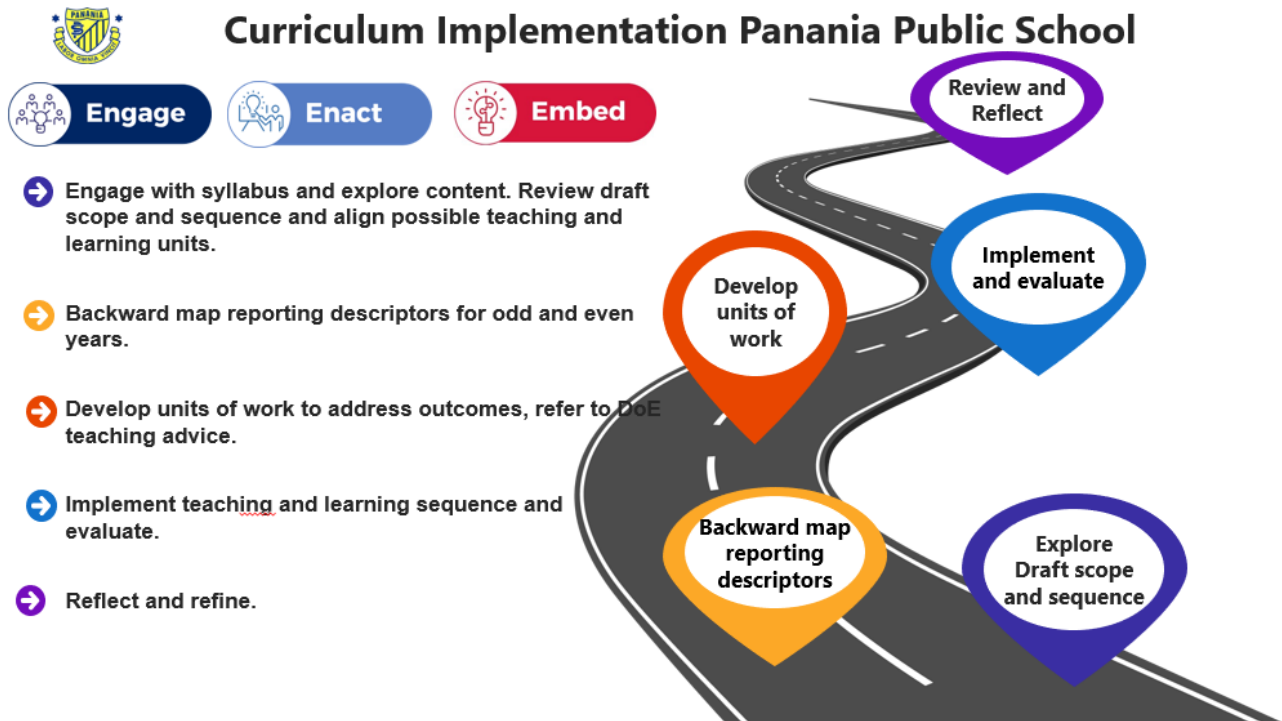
PANANIA

Curriculum Implementation Panania Public School

Engage

Enact

Embed

Engage with syllabus and explore content. Review draft scope and sequence and align possible teaching and learning units.

Backward map reporting descriptors for odd and even years.

Develop units of work to address outcomes, refer to DoE teaching advice.

Implement teaching and learning sequence and evaluate.

Reflect and refine.

Review and Reflect

Implement and evaluate

Develop units of work

Backward map reporting descriptors

Explore Draft scope and sequence